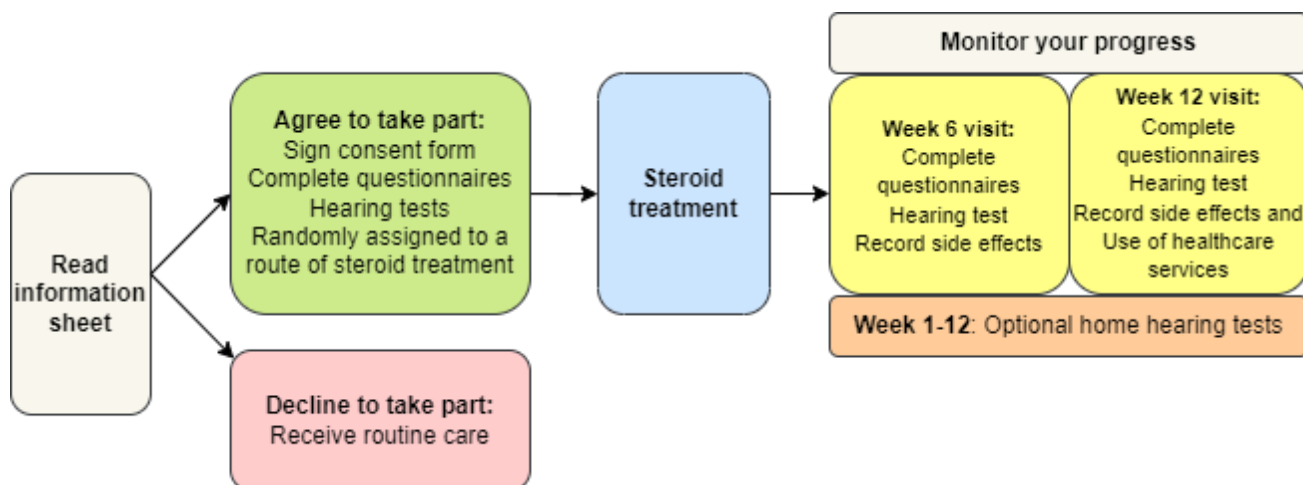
Read information sheet

Agree to take part:
Sign consent form
Complete questionnaires
Hearing tests
Randomly assigned to a route of steroid treatment

Decline to take part:
Receive routine care

Steroid treatment

Monitor your progress

Week 6 visit:
Complete questionnaires
Hearing test
Record side effects

Week 12 visit:
Complete questionnaires
Hearing test
Record side effects and
Use of healthcare services

Week 1-12: Optional home hearing tests